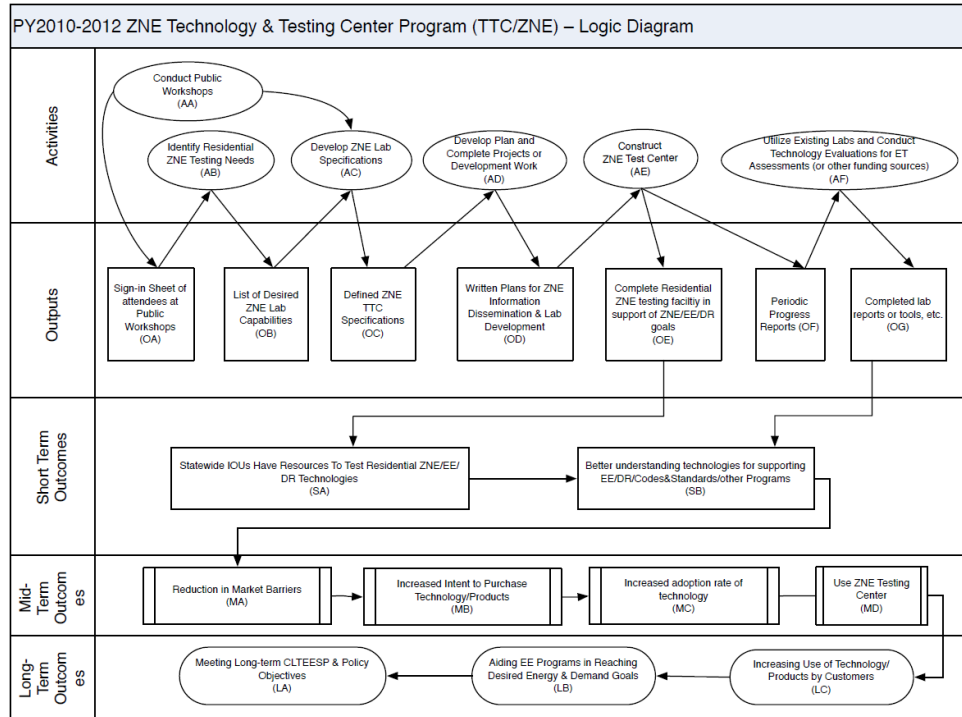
PY2010-2012 ZNE Technology & Testing Center Program (TTC/ZNE) – Logic Diagram

Activities

Conduct Public Workshops (AA)

Identify Residential ZNE Testing Needs (AB)

Develop ZNE Lab Specifications (AC)

Develop Plan and Complete Projects or Development Work (AD)

Construct ZNE Test Center (AE)

Utilize Existing Labs and Conduct Technology Evaluations for ET Assessments (or other funding sources) (AF)

Outputs

Sign-in Sheet of attendees at Public Workshops (OA)

List of Desired ZNE Lab Capabilities (OB)

Defined ZNE TTC Specifications (OC)

Written Plans for ZNE Information Dissemination & Lab Development (OD)

Complete Residential ZNE testing facitliy in support of ZNE/EE/DR goals (OE)

Periodic Progress Reports (OF)

Completed lab reports or tools, etc. (OG)

Short Term Outcomes

Statewide IOUs Have Resources To Test Residential ZNE/EE/DR Technologies (SA)

Better understanding technologies for supporting EE/DR/Codes&Standards/other Programs (SB)

Mid-Term Outcomes

Reduction in Market Barriers (MA)

Increased Intent to Purchase Technology/Products (MB)

Increased adoption rate of technology (MC)

Use ZNE Testing Center (MD)

Long-Term Outcomes

Meeting Long-term CLTEESP & Policy Objectives (LA)

Aiding EE Programs in Reaching Desired Energy & Demand Goals (LB)

Increasing Use of Technology/Products by Customers (LC)